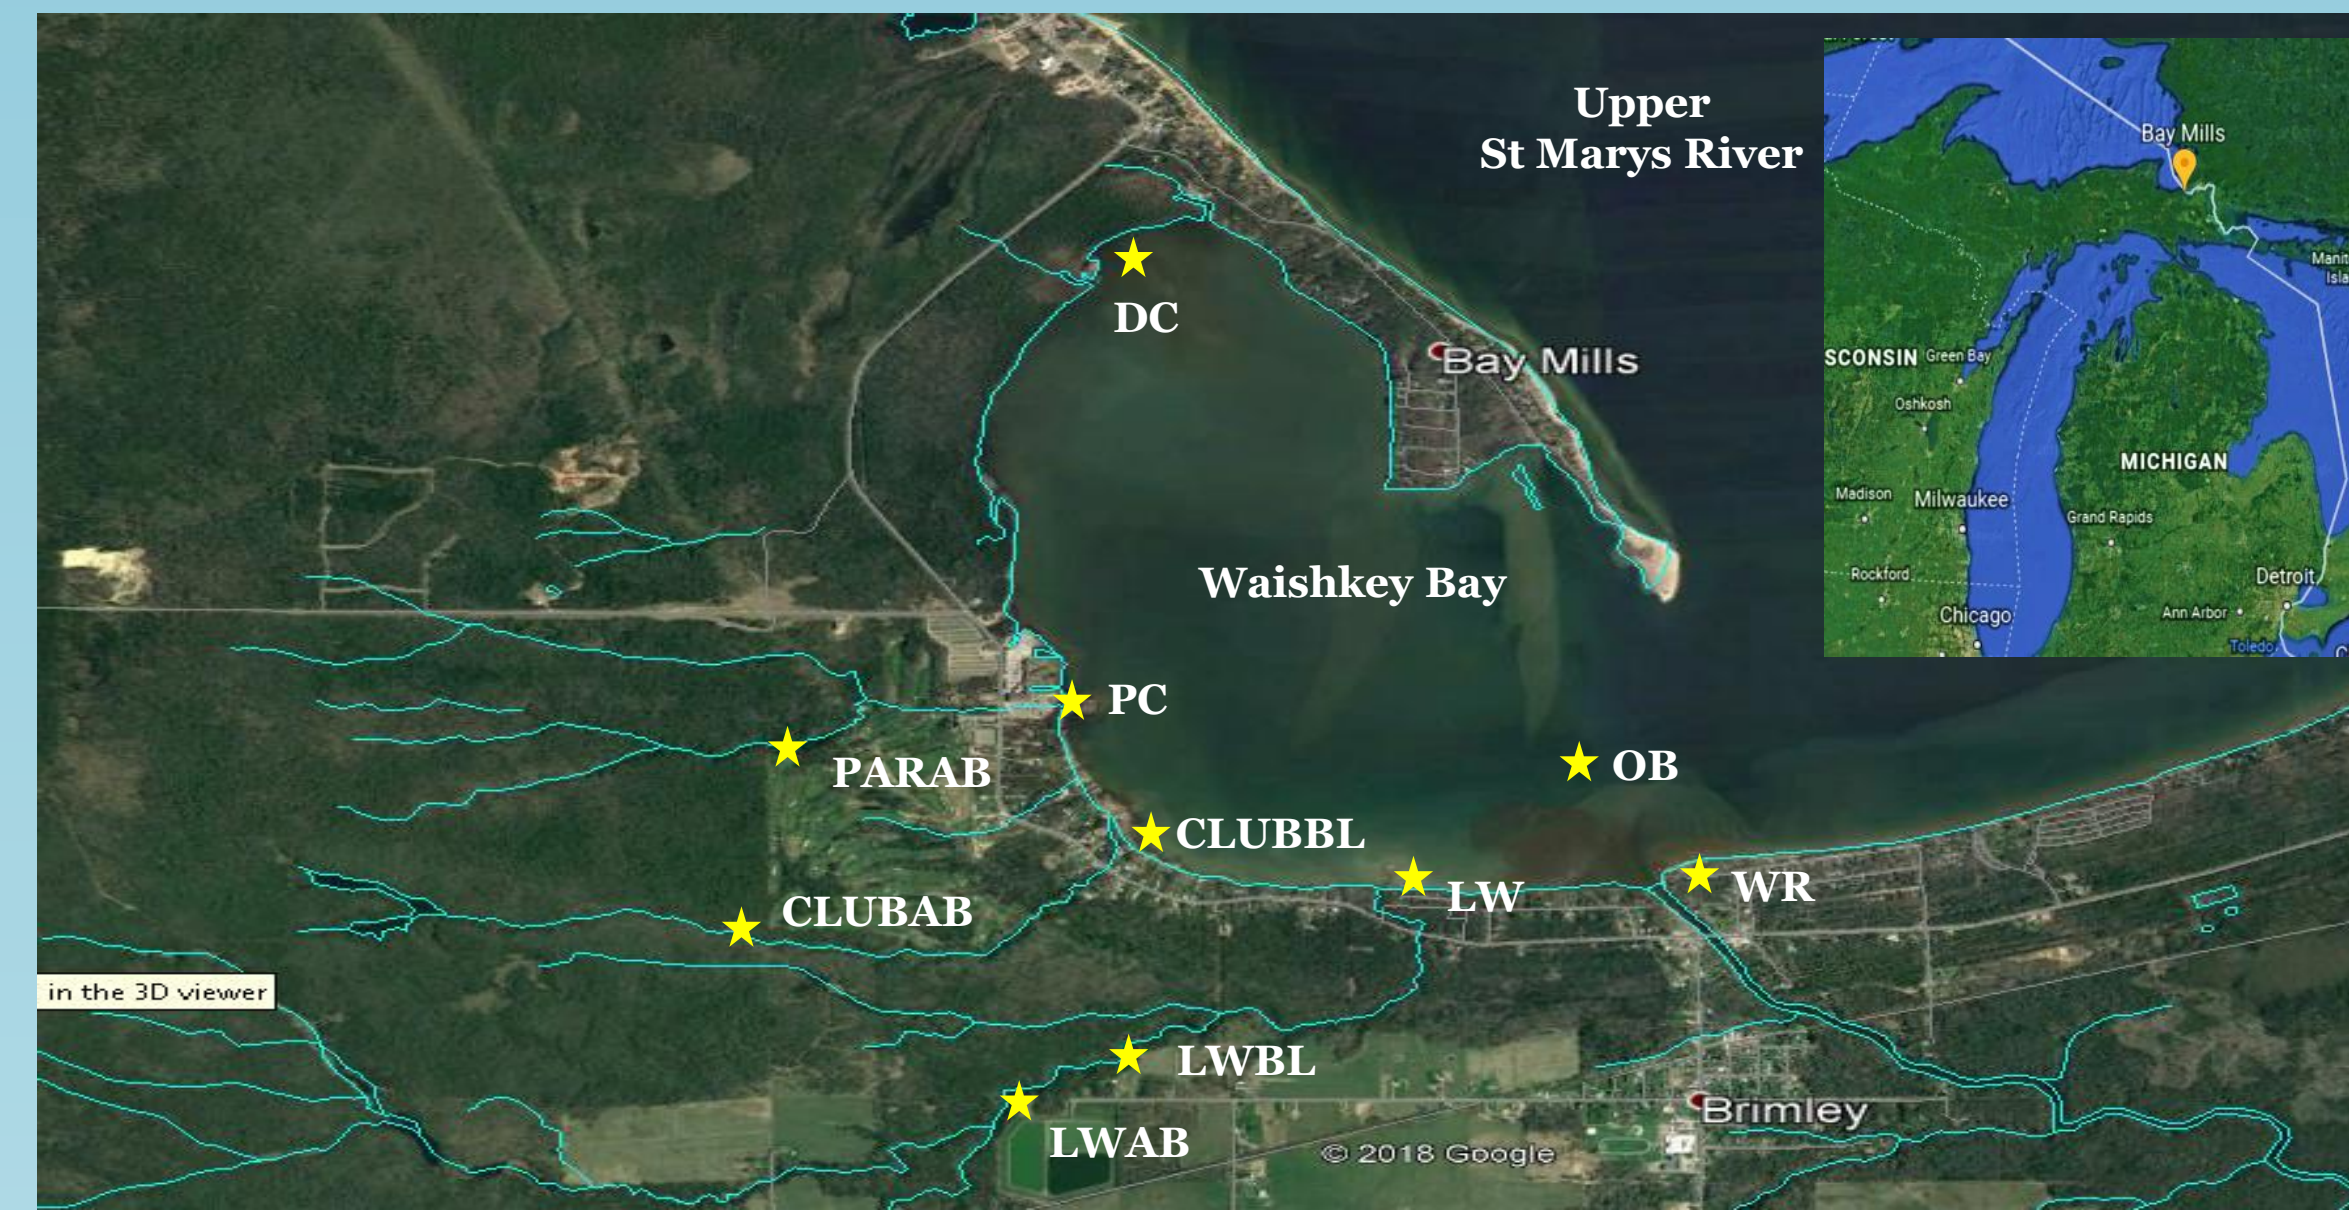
Upper
St Marys River

Bay Mills
SCONSIN Green Bay
Oshkosh
MICHIGAN
Madison Milwaukee
Grand Rapids
Rockford
Detroit
Chicago
Ann Arbor
Toledo
Manit
Isla

DC
Bay Mills
Waishkey Bay
PC
PARAB
OB
CLUBBL
LW
WR
CLUBAB
in the 3D viewer
LWBL
LWAB
Brimley
© 2018 Google